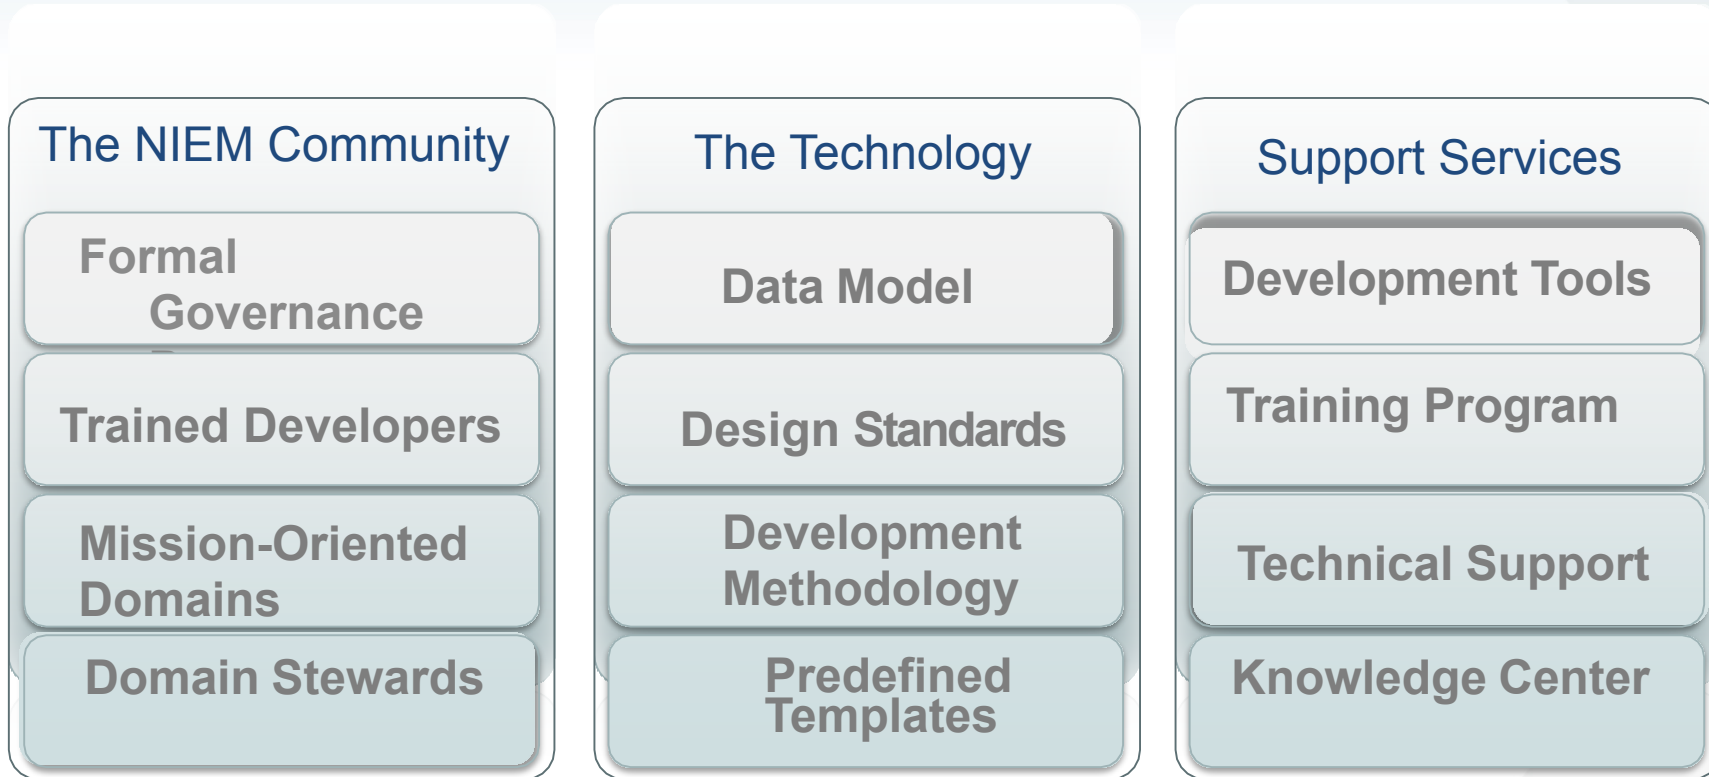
The NIEM Community

Formal Governance

Trained Developers

Mission-Oriented Domains

Domain Stewards

The Technology

Data Model

Design Standards

Development Methodology

Predefined Templates

Support Services

Development Tools

Training Program

Technical Support

Knowledge Center